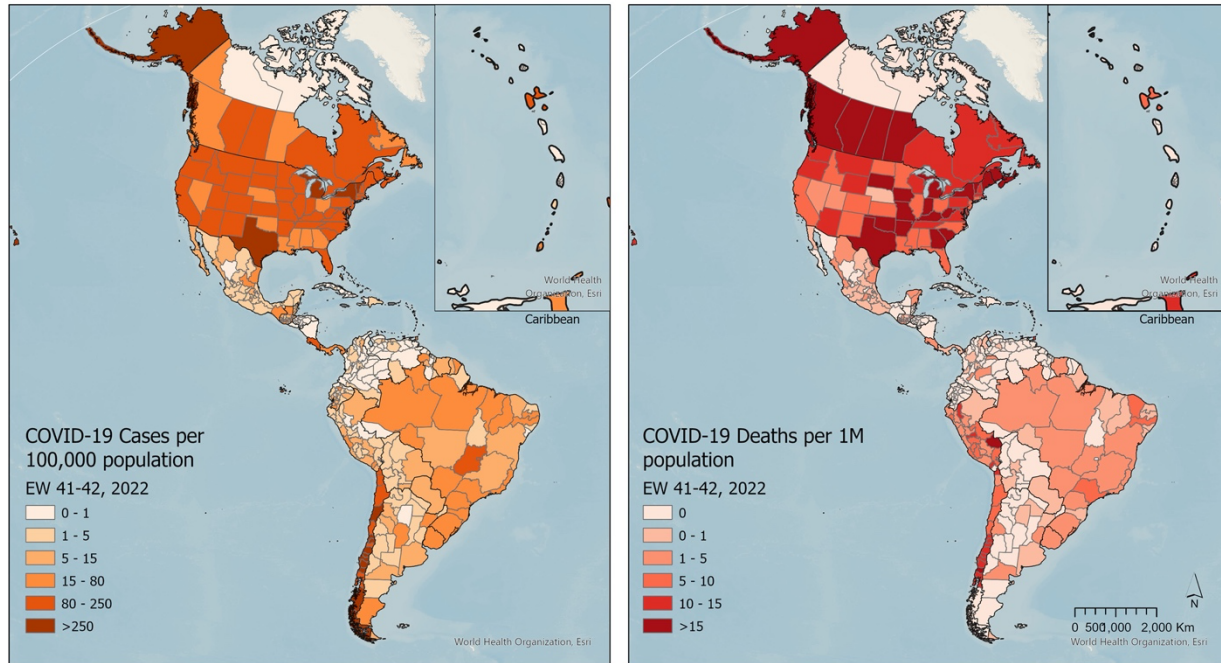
World Health Organization, Esri

Caribbean

COVID-19 Cases per 100,000 population

EW 41-42, 2022

0 - 1
1 - 5
5 - 15
15 - 80
80 - 250
>250

World Health Organization, Esri

World Health Organization, Esri

Caribbean

COVID-19 Deaths per 1M population

EW 41-42, 2022

0
0 - 1
1 - 5
5 - 10
10 - 15
>15

N

0 500 1,000 2,000 Km

World Health Organization, Esri